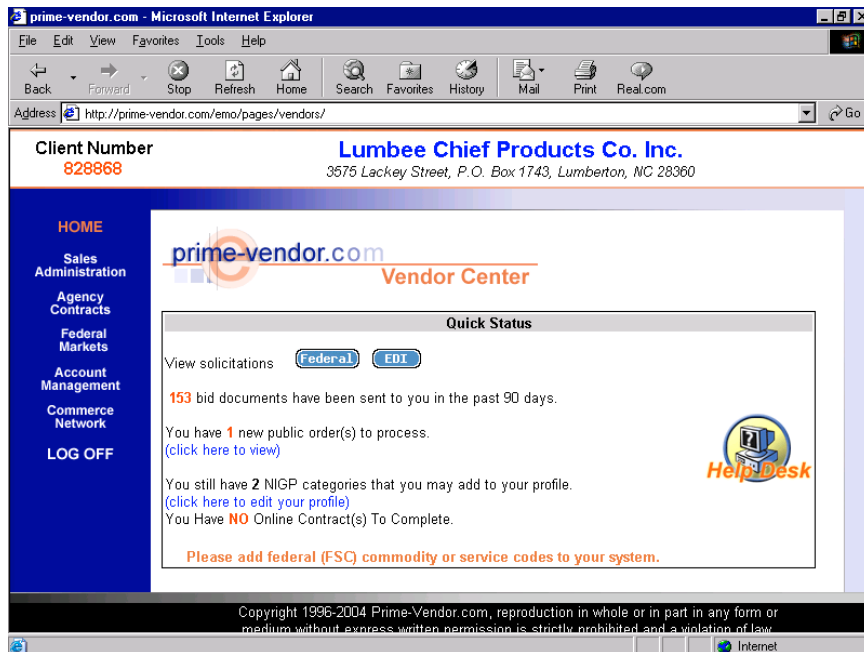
prime-vendor.com - Microsoft Internet Explorer

File Edit View Favorites Tools Help

Back Forward Stop Refresh Home Search Favorites History Mail Print Real.com

Address http://prime-vendor.com/emo/pages/vendors/ Go

Client Number
828868

Lumbee Chief Products Co. Inc.
3575 Lackey Street, P.O. Box 1743, Lumberton, NC 28360

HOME
Sales Administration
Agency Contracts
Federal Markets
Account Management
Commerce Network
LOG OFF

prime-vendor.com
Vendor Center

Quick Status

View solicitations Federal EDI

153 bid documents have been sent to you in the past 90 days.

You have 1 new public order(s) to process.
(click here to view)

You still have 2 NIGP categories that you may add to your profile.
(click here to edit your profile)
You Have NO Online Contract(s) To Complete.

Help Desk

Please add federal (FSC) commodity or service codes to your system.

Copyright 1996-2004 Prime-Vendor.com, reproduction in whole or in part in any form or medium without express written permission is strictly prohibited and a violation of law.

Internet